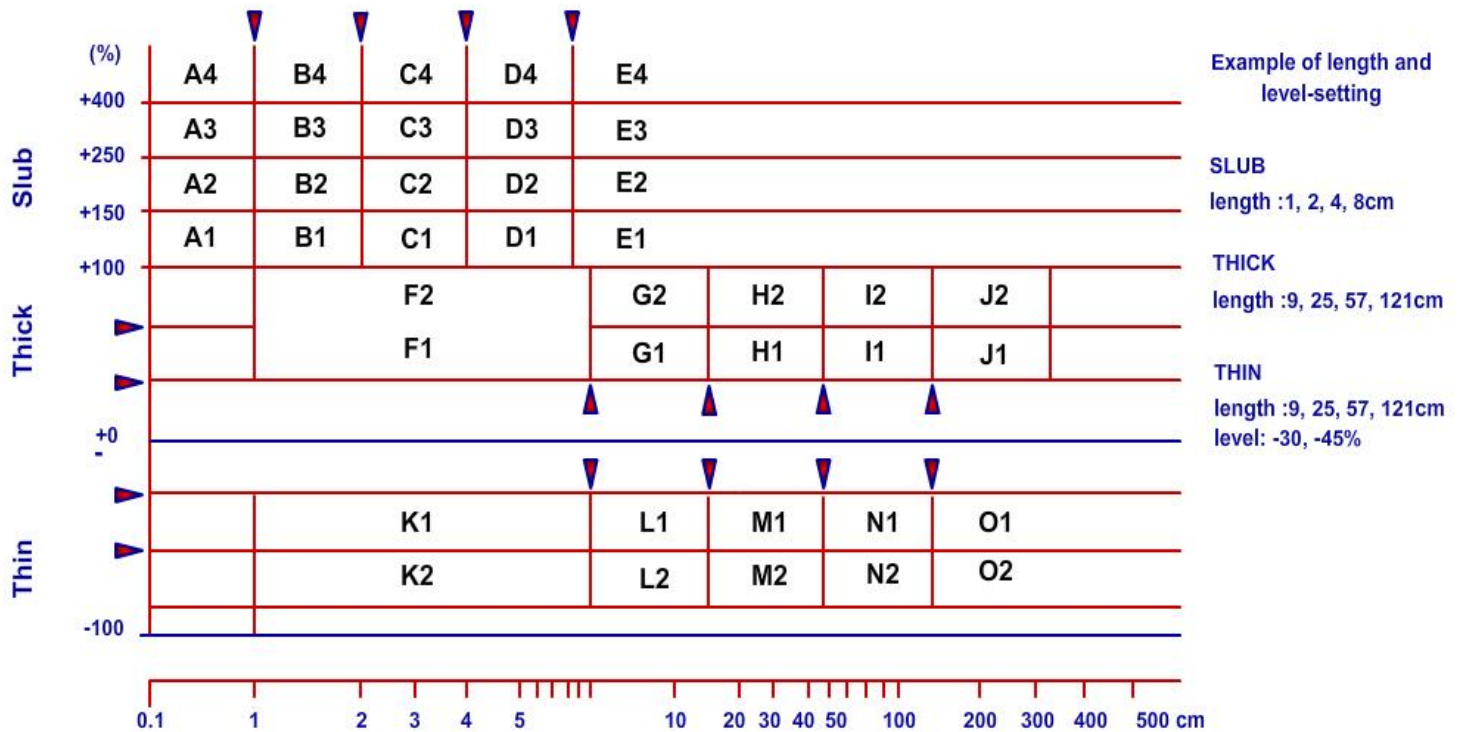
(%)

| A4 | B4 | C4 | D4 | E4 |
|---|---|---|---|---|
| A3 | B3 | C3 | D3 | E3 |
| A2 | B2 | C2 | D2 | E2 |
| A1 | B1 | C1 | D1 | E1 |

+400
+250
+150
+100

Slub

| F2 | G2 | H2 | I2 | J2 |
|---|---|---|---|---|
| F1 | G1 | H1 | I1 | J1 |

Thick

+0
-

| K1 | L1 | M1 | N1 | O1 |
|---|---|---|---|---|
| K2 | L2 | M2 | N2 | O2 |

Thin

-100

0.1 1 2 3 4 5 10 20 30 40 50 100 200 300 400 500 cm

Example of length and level-setting

SLUB
length :1, 2, 4, 8cm

THICK
length :9, 25, 57, 121cm

THIN
length :9, 25, 57, 121cm
level: -30, -45%